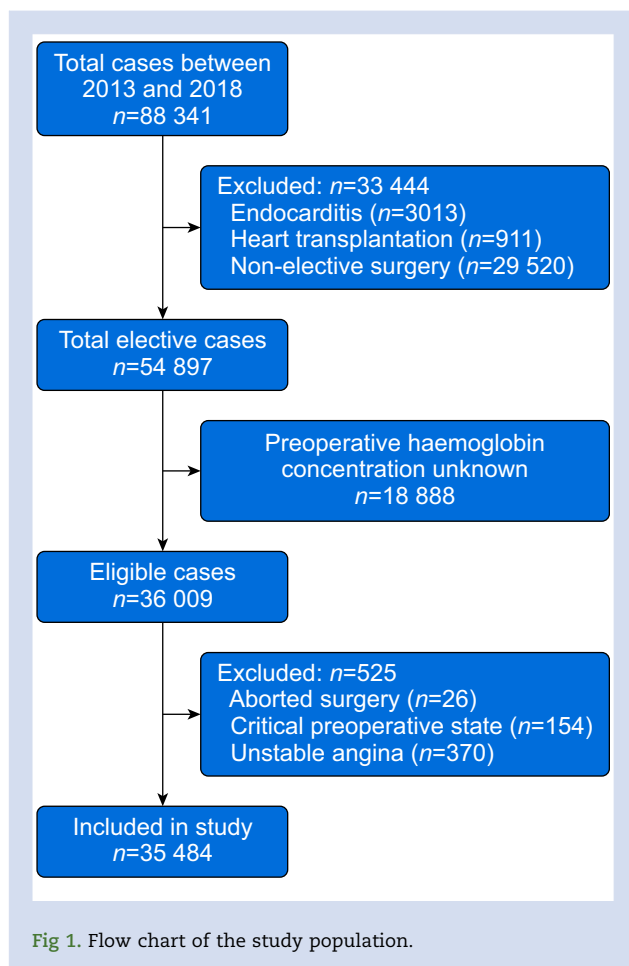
Total cases between 2013 and 2018
$n$=88 341

Excluded: $n$=33 444
Endocarditis ($n$=3013)
Heart transplantation ($n$=911)
Non-elective surgery ($n$=29 520)

Total elective cases
$n$=54 897

Preoperative haemoglobin concentration unknown
$n$=18 888

Eligible cases
$n$=36 009

Excluded: $n$=525
Aborted surgery ($n$=26)
Critical preoperative state ($n$=154)
Unstable angina ($n$=370)

Included in study
$n$=35 484

Fig 1. Flow chart of the study population.